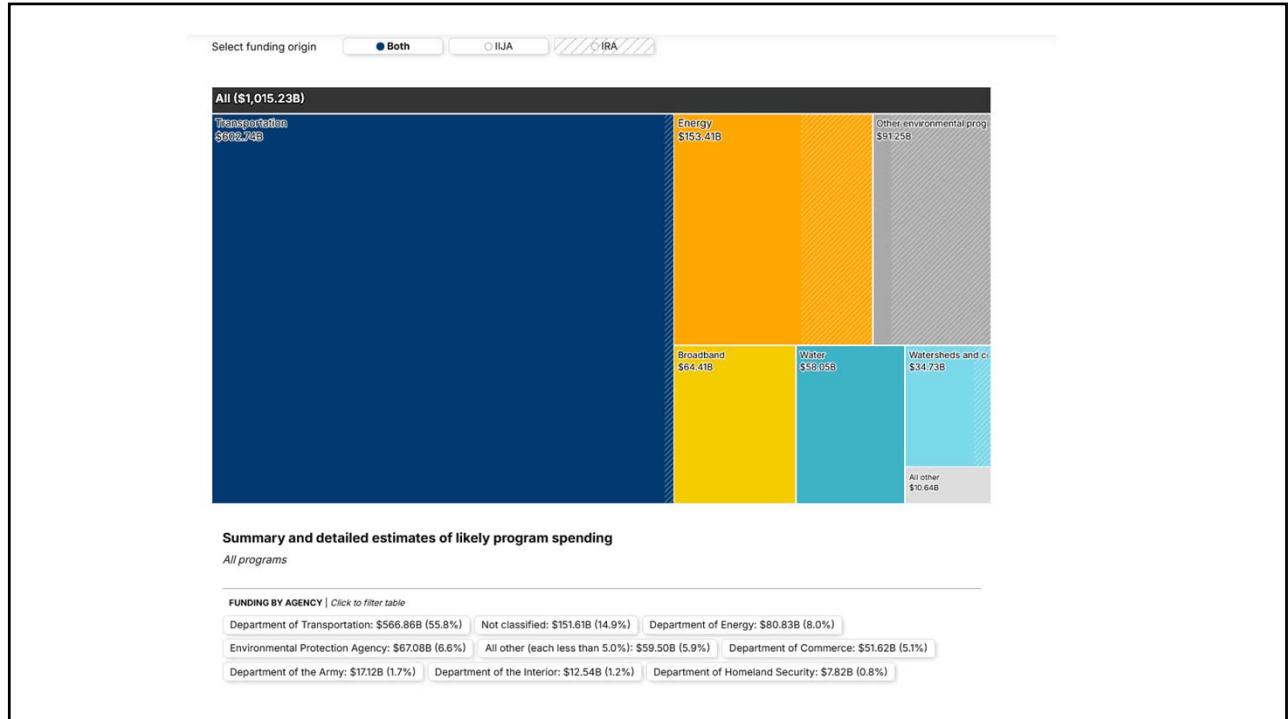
Select funding origin Both IIJA IRA

All ($1,015.23B)

Transportation
$602.74B

Energy
$153.41B

Other environmental prog
$91.25B

Broadband
$64.41B

Water
$58.05B

Watersheds and c
$34.73B

All other
$10.64B

Summary and detailed estimates of likely program spending

All programs

FUNDING BY AGENCY | Click to filter table

Department of Transportation: $566.86B (55.8%) Not classified: $151.61B (14.9%) Department of Energy: $80.83B (8.0%)

Environmental Protection Agency: $67.08B (6.6%) All other (each less than 5.0%): $59.50B (5.9%) Department of Commerce: $51.62B (5.1%)

Department of the Army: $17.12B (1.7%) Department of the Interior: $12.54B (1.2%) Department of Homeland Security: $7.82B (0.8%)